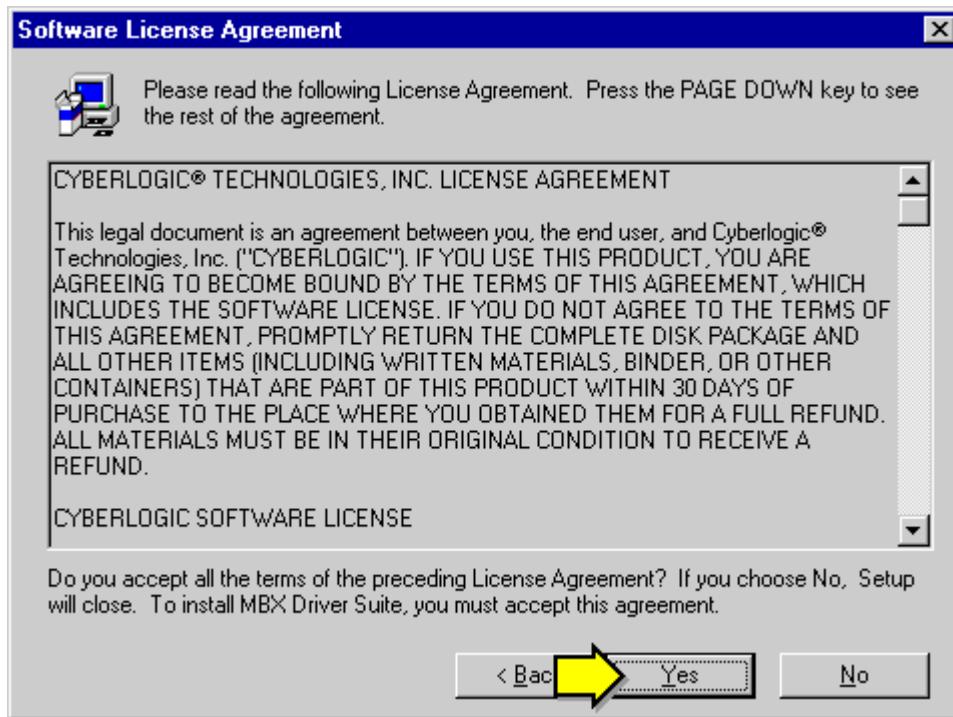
Software License Agreement

Please read the following License Agreement. Press the PAGE DOWN key to see the rest of the agreement.

CYBERLOGIC® TECHNOLOGIES, INC. LICENSE AGREEMENT

This legal document is an agreement between you, the end user, and Cyberlogic® Technologies, Inc. ("CYBERLOGIC"). IF YOU USE THIS PRODUCT, YOU ARE AGREEING TO BECOME BOUND BY THE TERMS OF THIS AGREEMENT, WHICH INCLUDES THE SOFTWARE LICENSE. IF YOU DO NOT AGREE TO THE TERMS OF THIS AGREEMENT, PROMPTLY RETURN THE COMPLETE DISK PACKAGE AND ALL OTHER ITEMS (INCLUDING WRITTEN MATERIALS, BINDER, OR OTHER CONTAINERS) THAT ARE PART OF THIS PRODUCT WITHIN 30 DAYS OF PURCHASE TO THE PLACE WHERE YOU OBTAINED THEM FOR A FULL REFUND. ALL MATERIALS MUST BE IN THEIR ORIGINAL CONDITION TO RECEIVE A REFUND.

CYBERLOGIC SOFTWARE LICENSE

Do you accept all the terms of the preceding License Agreement? If you choose No, Setup will close. To install MBX Driver Suite, you must accept this agreement.

< Bac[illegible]

Yes

No